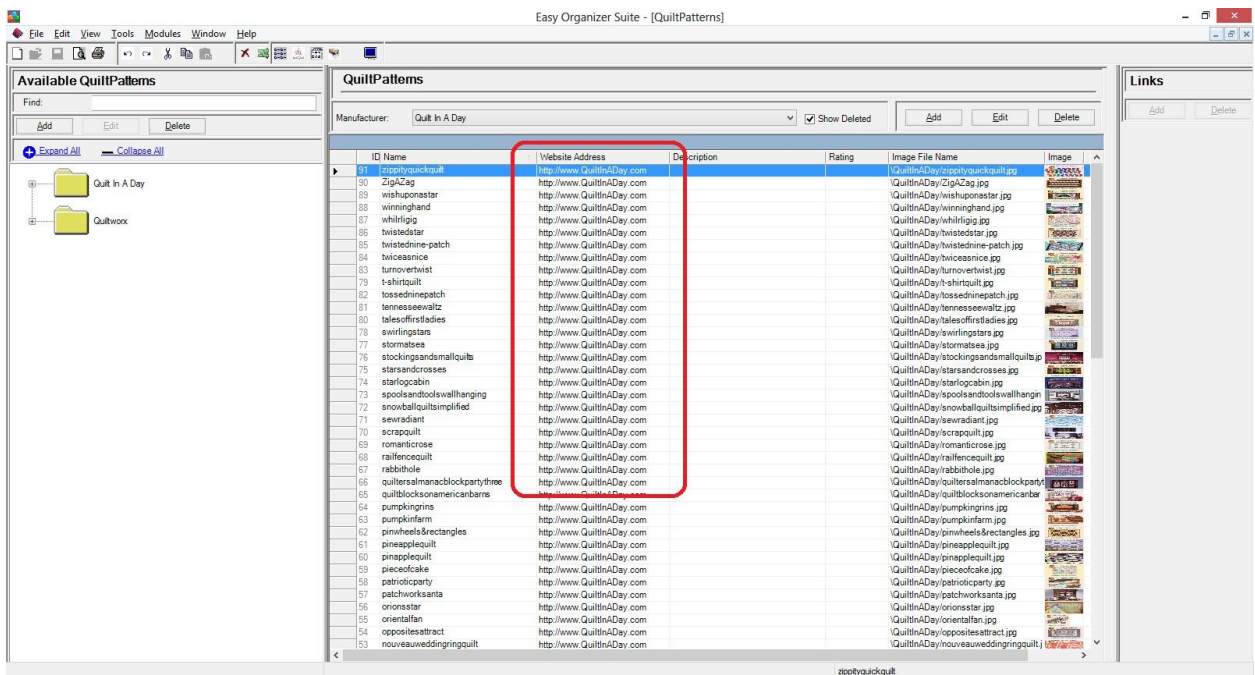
Easy Organizer Suite - [QuiltPatterns]

File Edit View Tools Modules Window Help

Available QuiltPatterns

Find:

Add Edit Delete

Expand All Collapse All

Quilt In A Day

Quiltworx

QuiltPatterns

Manufacturer: Quilt In A Day Show Deleted

Add Edit Delete

Links

Add Delete

| ID | Name | Website Address | Description | Rating | Image File Name | Image |
|---|---|---|---|---|---|---|
| 91 | zippityquickquilt | http://www.QuiltInADay.com | | | \QuiltInADay\zippityquickquilt.jpg | |
| 90 | ZigAZag | http://www.QuiltInADay.com | | | \QuiltInADay\ZigAZag.jpg | |
| 89 | wishuponastar | http://www.QuiltInADay.com | | | \QuiltInADay\wishuponastar.jpg | |
| 88 | winninghand | http://www.QuiltInADay.com | | | \QuiltInADay\winninghand.jpg | |
| 87 | whilrligig | http://www.QuiltInADay.com | | | \QuiltInADay\whilrligig.jpg | |
| 86 | twistedstar | http://www.QuiltInADay.com | | | \QuiltInADay\twistedstar.jpg | |
| 85 | twistednine-patch | http://www.QuiltInADay.com | | | \QuiltInADay\twistednine-patch.jpg | |
| 84 | twiceasnice | http://www.QuiltInADay.com | | | \QuiltInADay\twiceasnice.jpg | |
| 83 | turnovertwist | http://www.QuiltInADay.com | | | \QuiltInADay\turnovertwist.jpg | |
| 79 | t-shirtquilt | http://www.QuiltInADay.com | | | \QuiltInADay\t-shirtquilt.jpg | |
| 82 | tossedninepatch | http://www.QuiltInADay.com | | | \QuiltInADay\tossedninepatch.jpg | |
| 81 | tennesseewaltz | http://www.QuiltInADay.com | | | \QuiltInADay\tennesseewaltz.jpg | |
| 80 | talesoffirstladies | http://www.QuiltInADay.com | | | \QuiltInADay\talesoffirstladies.jpg | |
| 78 | swirlingstars | http://www.QuiltInADay.com | | | \QuiltInADay\swirlingstars.jpg | |
| 77 | stormatsea | http://www.QuiltInADay.com | | | \QuiltInADay\stormatsea.jpg | |
| 76 | stockingsandsmallquilts | http://www.QuiltInADay.com | | | \QuiltInADay\stockingsandsmallquilts.jp | |
| 75 | starsandcrosses | http://www.QuiltInADay.com | | | \QuiltInADay\starsandcrosses.jpg | |
| 74 | starlogcabin | http://www.QuiltInADay.com | | | \QuiltInADay\starlogcabin.jpg | |
| 73 | spoolsandtoolswallhanging | http://www.QuiltInADay.com | | | \QuiltInADay\spoolsandtoolswallhangin | |
| 72 | snowballquiltsimplified | http://www.QuiltInADay.com | | | \QuiltInADay\snowballquiltsimplified.jpg | |
| 71 | sewradiant | http://www.QuiltInADay.com | | | \QuiltInADay\sewradiant.jpg | |
| 70 | scrapquilt | http://www.QuiltInADay.com | | | \QuiltInADay\scrapquilt.jpg | |
| 69 | romanticrose | http://www.QuiltInADay.com | | | \QuiltInADay\romanticrose.jpg | |
| 68 | railfencequilt | http://www.QuiltInADay.com | | | \QuiltInADay\railfencequilt.jpg | |
| 67 | rabbithole | http://www.QuiltInADay.com | | | \QuiltInADay\rabbithole.jpg | |
| 66 | quiltersalmanacblockpartythree | http://www.QuiltInADay.com | | | \QuiltInADay\quiltersalmanacblockpartyt | |
| 65 | quiltblocksonamericanbarns | http://www.QuiltInADay.com | | | \QuiltInADay\quiltblocksonamericanbar | |
| 64 | pumpkingrins | http://www.QuiltInADay.com | | | \QuiltInADay\pumpkingrins.jpg | |
| 63 | pumpkinfarm | http://www.QuiltInADay.com | | | \QuiltInADay\pumpkinfarm.jpg | |
| 62 | pinwheels&rectangles | http://www.QuiltInADay.com | | | \QuiltInADay\pinwheels&rectangles.jpg | |
| 61 | pineapplequilt | http://www.QuiltInADay.com | | | \QuiltInADay\pineapplequilt.jpg | |
| 60 | pinapplequilt | http://www.QuiltInADay.com | | | \QuiltInADay\pinapplequilt.jpg | |
| 59 | pieceofcake | http://www.QuiltInADay.com | | | \QuiltInADay\pieceofcake.jpg | |
| 58 | patrioticparty | http://www.QuiltInADay.com | | | \QuiltInADay\patrioticparty.jpg | |
| 57 | patchworksanta | http://www.QuiltInADay.com | | | \QuiltInADay\patchworksanta.jpg | |
| 56 | orionsstar | http://www.QuiltInADay.com | | | \QuiltInADay\orionsstar.jpg | |
| 55 | orientalfan | http://www.QuiltInADay.com | | | \QuiltInADay\orientalfan.jpg | |
| 54 | oppositesattract | http://www.QuiltInADay.com | | | \QuiltInADay\oppositesattract.jpg | |
| 53 | nouveauweddingringquilt | http://www.QuiltInADay.com | | | \QuiltInADay\nouveauweddingringquilt.j | |

zippityquickquilt